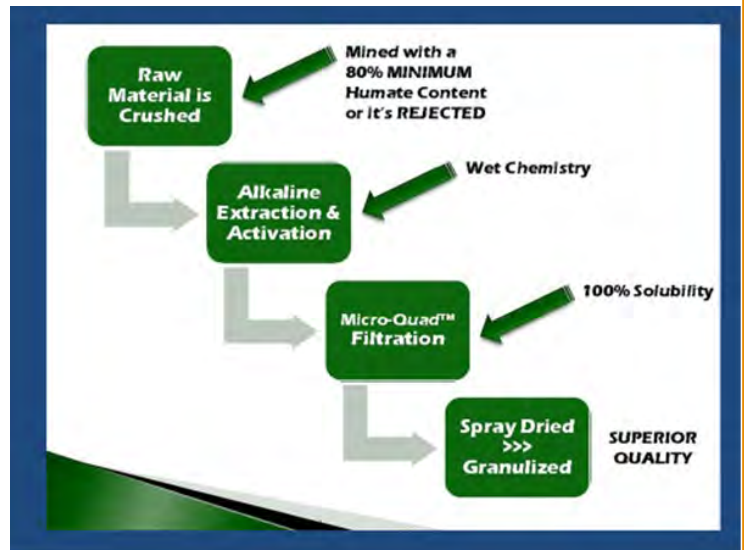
Raw Material is Crushed

Mined with a 80% MINIMUM Humate Content or it's REJECTED

Alkaline Extraction & Activation

Wet Chemistry

Micro-Quad™ Filtration

100% Solubility

Spray Dried >>> Granulized

SUPERIOR QUALITY